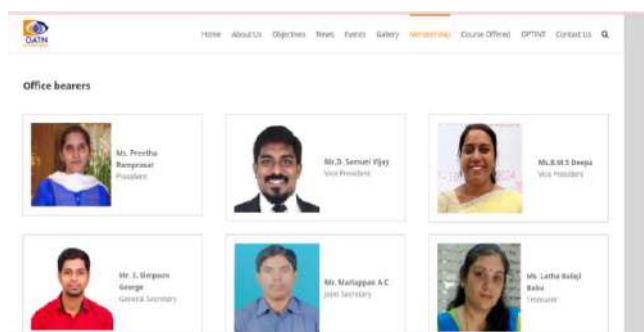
OATN

Home About Us Objectives News Events Gallery Membership Course Offered OPTINT Contact Us

Office bearers

Ms. Preetha Ramprasat
President

Mr.D. Samuel Vijay
Vice President

Ms.B.M.S Deepa
Vice President

Mr. S. Benjamin George
General Secretary

Mr. Mariappan A.C
Joint Secretary

Ms. Latha Balaji Babu
Treasurer